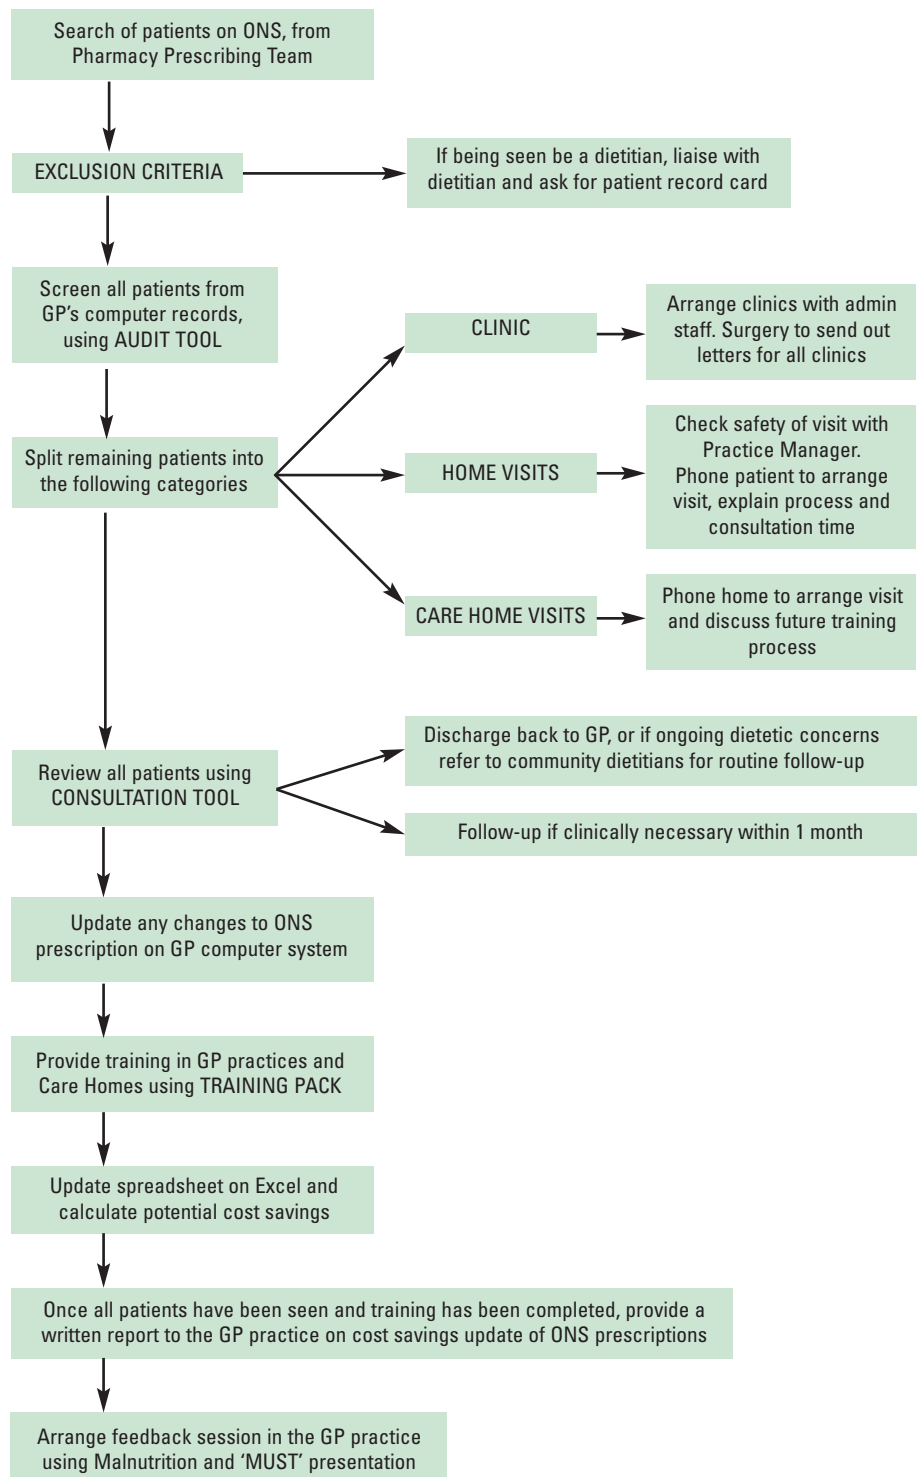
Search of patients on ONS, from Pharmacy Prescribing Team

EXCLUSION CRITERIA

If being seen be a dietitian, liaise with dietitian and ask for patient record card

Screen all patients from GP's computer records, using AUDIT TOOL

CLINIC

Arrange clinics with admin staff. Surgery to send out letters for all clinics

Split remaining patients into the following categories

HOME VISITS

Check safety of visit with Practice Manager. Phone patient to arrange visit, explain process and consultation time

CARE HOME VISITS

Phone home to arrange visit and discuss future training process

Review all patients using CONSULTATION TOOL

Discharge back to GP, or if ongoing dietetic concerns refer to community dietitians for routine follow-up

Follow-up if clinically necessary within 1 month

Update any changes to ONS prescription on GP computer system

Provide training in GP practices and Care Homes using TRAINING PACK

Update spreadsheet on Excel and calculate potential cost savings

Once all patients have been seen and training has been completed, provide a written report to the GP practice on cost savings update of ONS prescriptions

Arrange feedback session in the GP practice using Malnutrition and 'MUST' presentation